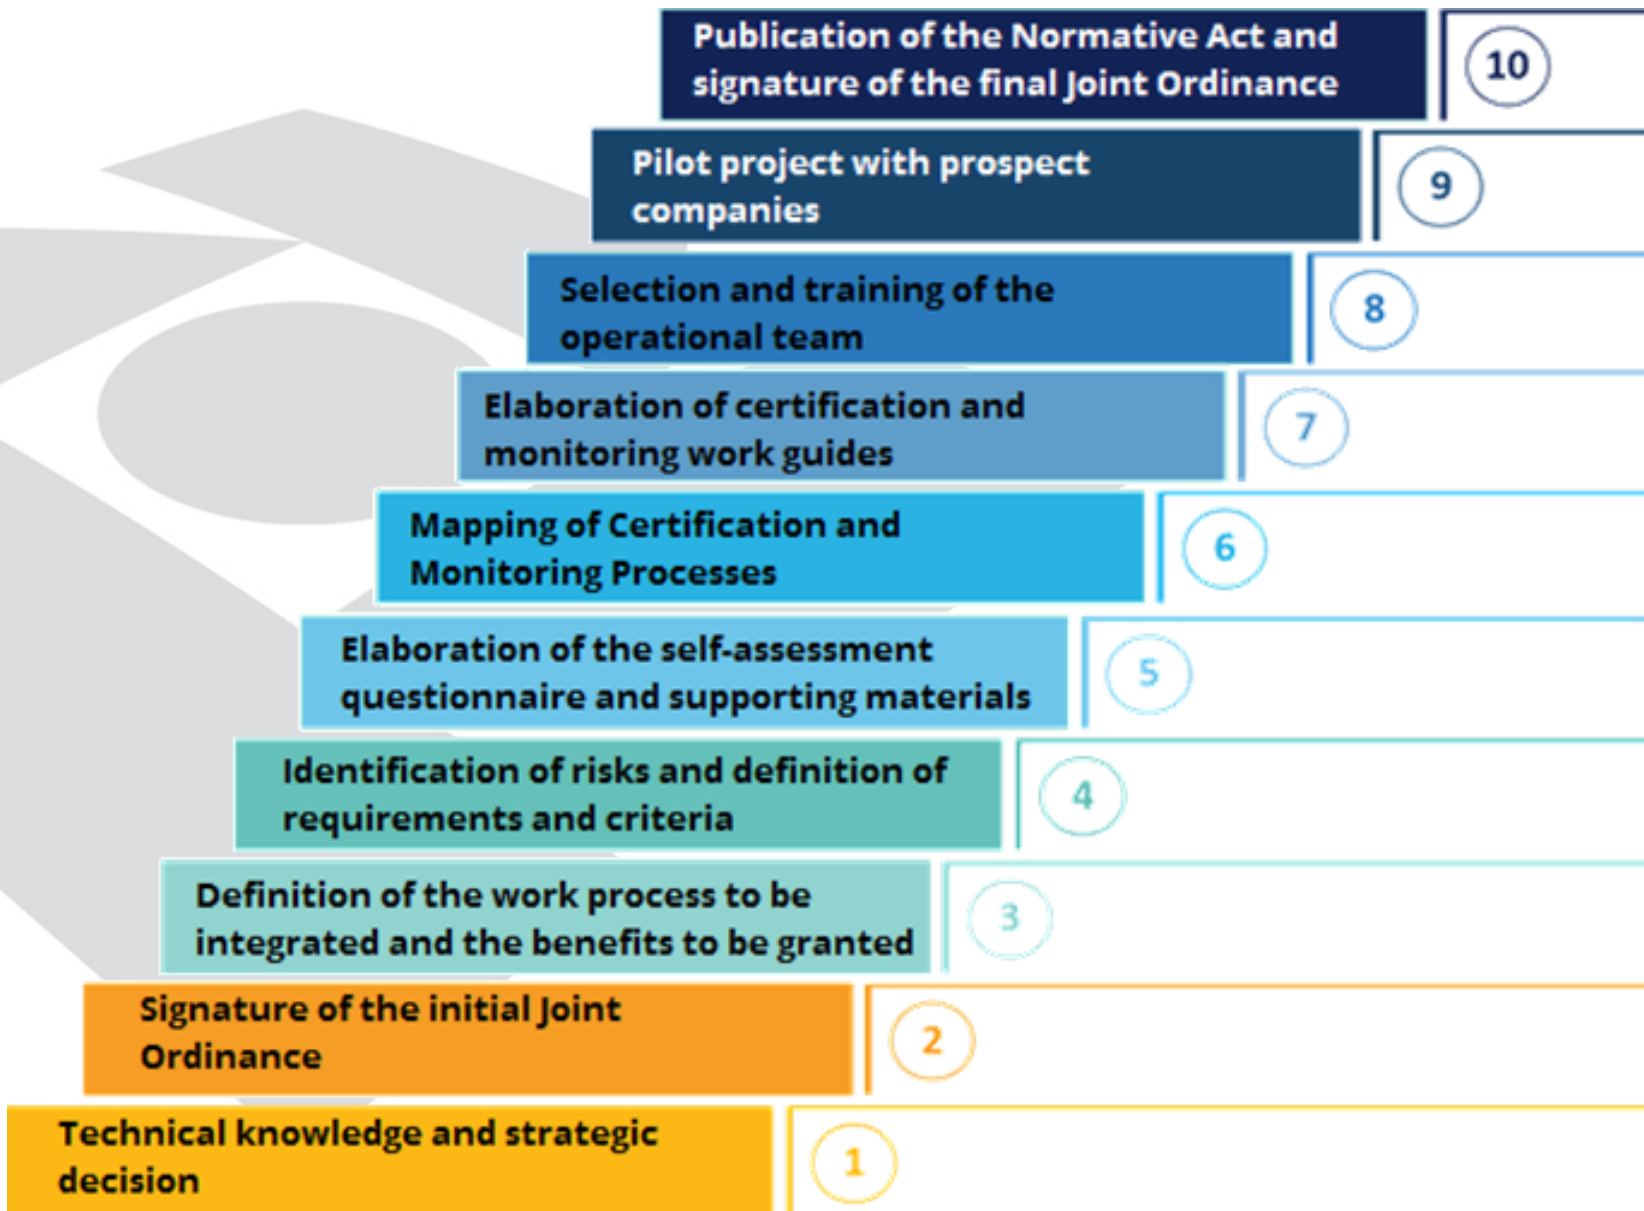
Publication of the Normative Act and signature of the final Joint Ordinance

10

Pilot project with prospect companies

9

Selection and training of the operational team

8

Elaboration of certification and monitoring work guides

7

Mapping of Certification and Monitoring Processes

6

Elaboration of the self-assessment questionnaire and supporting materials

5

Identification of risks and definition of requirements and criteria

4

Definition of the work process to be integrated and the benefits to be granted

3

Signature of the initial Joint Ordinance

2

Technical knowledge and strategic decision

1